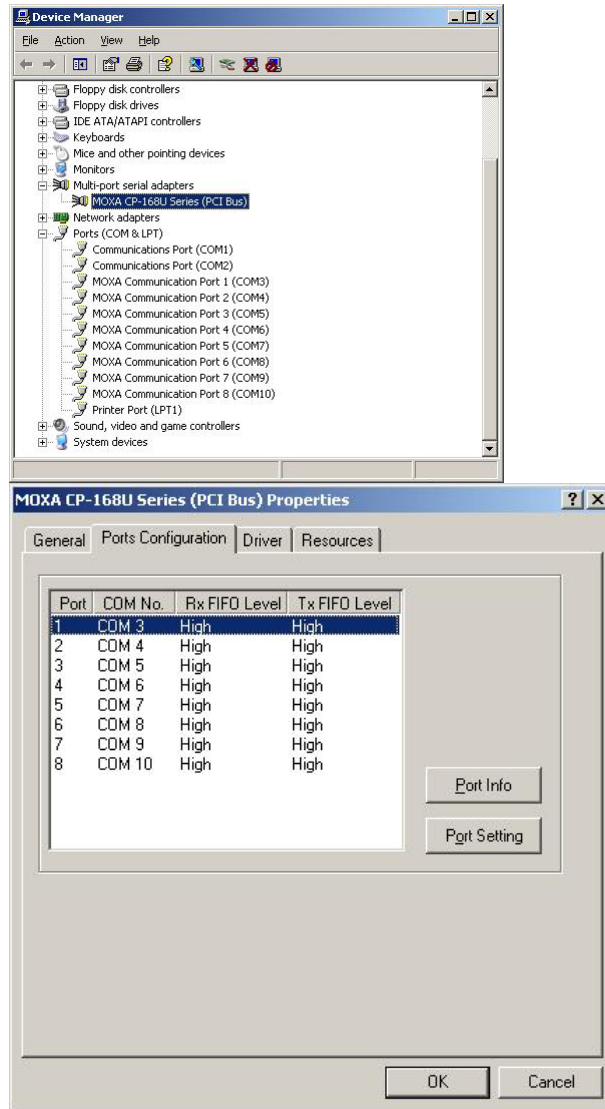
Device Manager

File Action View Help

Floppy disk controllers
Floppy disk drives
IDE ATA/ATAPI controllers
Keyboards
Mice and other pointing devices
Monitors
Multi-port serial adapters
MOXA CP-168U Series (PCI Bus)
Network adapters
Ports (COM & LPT)
Communications Port (COM1)
Communications Port (COM2)
MOXA Communication Port 1 (COM3)
MOXA Communication Port 2 (COM4)
MOXA Communication Port 3 (COM5)
MOXA Communication Port 4 (COM6)
MOXA Communication Port 5 (COM7)
MOXA Communication Port 6 (COM8)
MOXA Communication Port 7 (COM9)
MOXA Communication Port 8 (COM10)
Printer Port (LPT1)
Sound, video and game controllers
System devices

MOXA CP-168U Series (PCI Bus) Properties

General | Ports Configuration | Driver | Resources

| Port | COM No. | Rx FIFO Level | Tx FIFO Level |
|---|---|---|---|
| 1 | COM 3 | High | High |
| 2 | COM 4 | High | High |
| 3 | COM 5 | High | High |
| 4 | COM 6 | High | High |
| 5 | COM 7 | High | High |
| 6 | COM 8 | High | High |
| 7 | COM 9 | High | High |
| 8 | COM 10 | High | High |

Port Info

Port Setting

OK Cancel